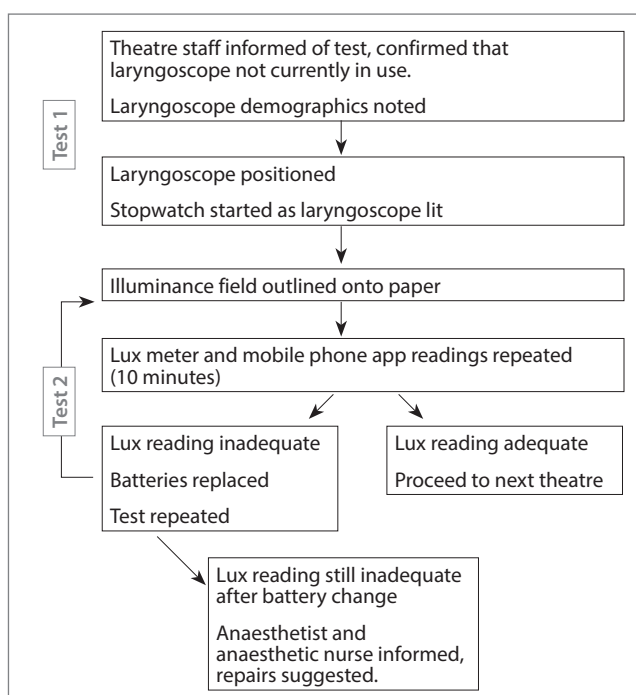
Test 1

Theatre staff informed of test, confirmed that laryngoscope not currently in use.

Laryngoscope demographics noted

Laryngoscope positioned

Stopwatch started as laryngoscope lit

Illuminance field outlined onto paper

Test 2

Lux meter and mobile phone app readings repeated (10 minutes)

Lux reading inadequate

Batteries replaced

Test repeated

Lux reading adequate

Proceed to next theatre

Lux reading still inadequate after battery change

Anaesthetist and anaesthetic nurse informed, repairs suggested.